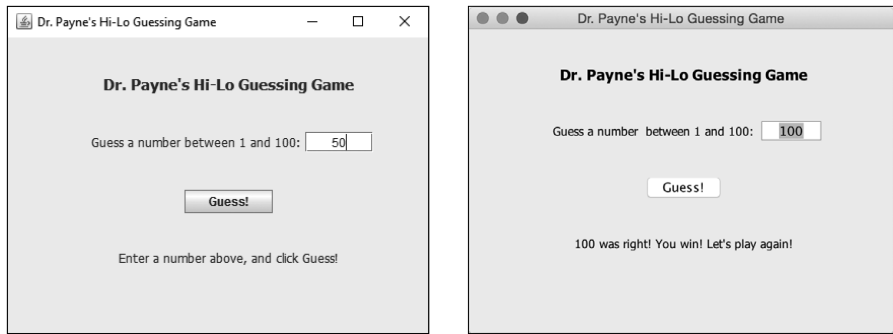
Dr. Payne's Hi-Lo Guessing Game

Dr. Payne's Hi-Lo Guessing Game

Guess a number between 1 and 100: 50

Guess!

Enter a number above, and click Guess!

Dr. Payne's Hi-Lo Guessing Game

Dr. Payne's Hi-Lo Guessing Game

Guess a number between 1 and 100: 100

Guess!

100 was right! You win! Let's play again!